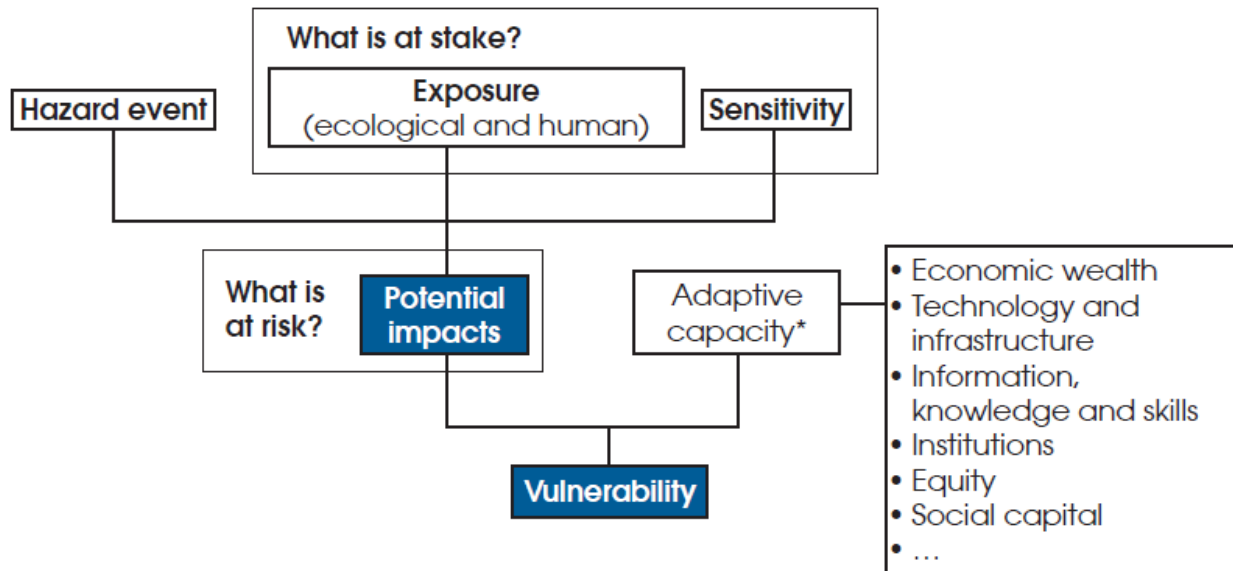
What is at stake?

Hazard event

Exposure
(ecological and human)

Sensitivity

What is at risk?

Potential impacts

Adaptive capacity*

• Economic wealth
• Technology and infrastructure
• Information, knowledge and skills
• Institutions
• Equity
• Social capital
• …

Vulnerability